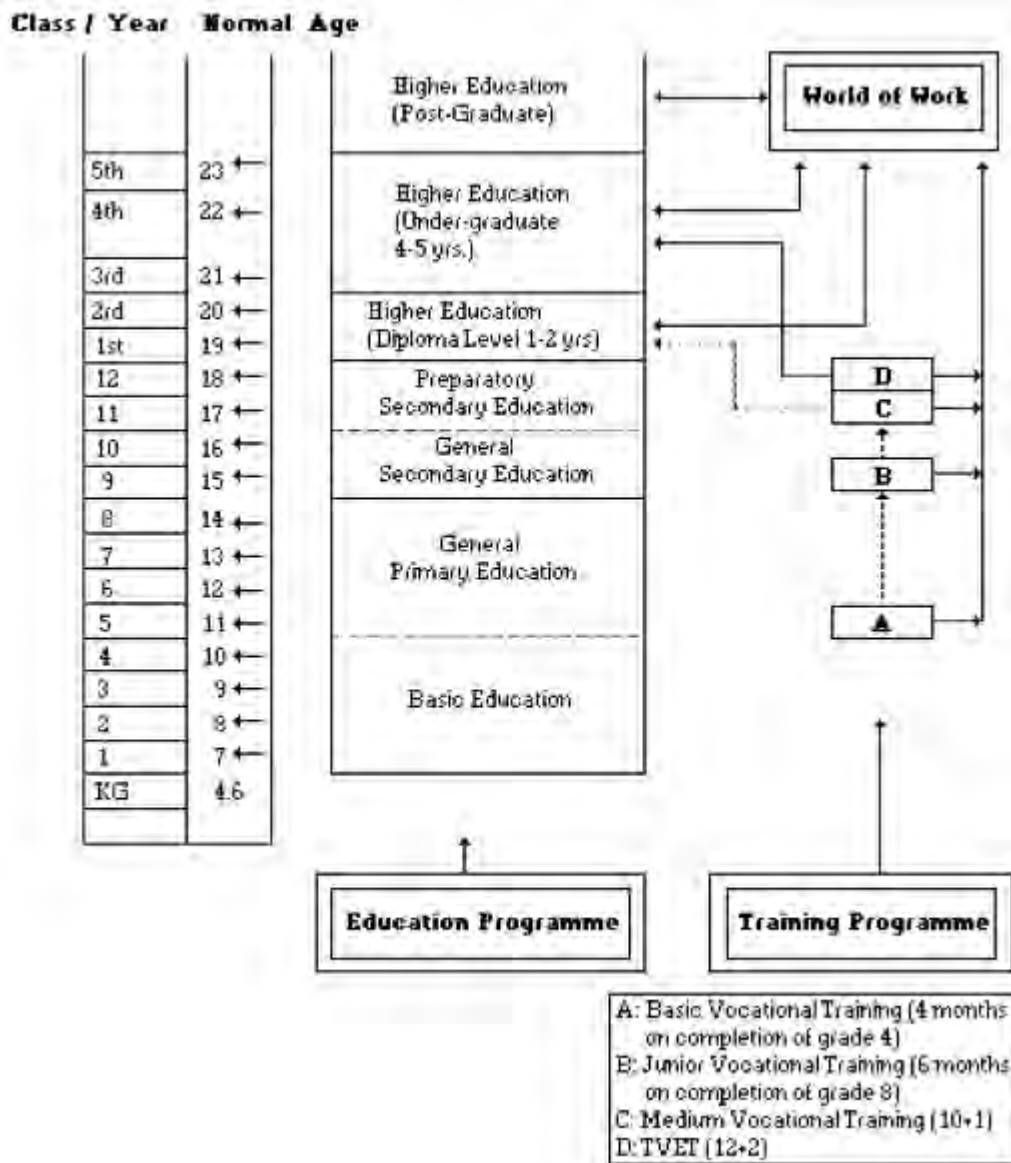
Class / Year Normal Age

| Class / Year | Normal Age |
|---|---|
| 5th | 23 |
| 4th | 22 |
| 3rd | 21 |
| 2rd | 20 |
| 1st | 19 |
| 12 | 18 |
| 11 | 17 |
| 10 | 16 |
| 9 | 15 |
| 8 | 14 |
| 7 | 13 |
| 6 | 12 |
| 5 | 11 |
| 4 | 10 |
| 3 | 9 |
| 2 | 8 |
| 1 | 7 |
| KG | 4.6 |

Higher Education (Post-Graduate)

Higher Education (Under-graduate 4-5 yrs.)

Higher Education (Diploma Level 1-2 yrs)

Preparatory Secondary Education

General Secondary Education

General Primary Education

Basic Education

World of Work

D

C

B

A

Education Programme

Training Programme

A: Basic Vocational Training (4 months on completion of grade 4)
B: Junior Vocational Training (6 months on completion of grade 8)
C: Medium Vocational Training (10+1)
D: TVET (12+2)